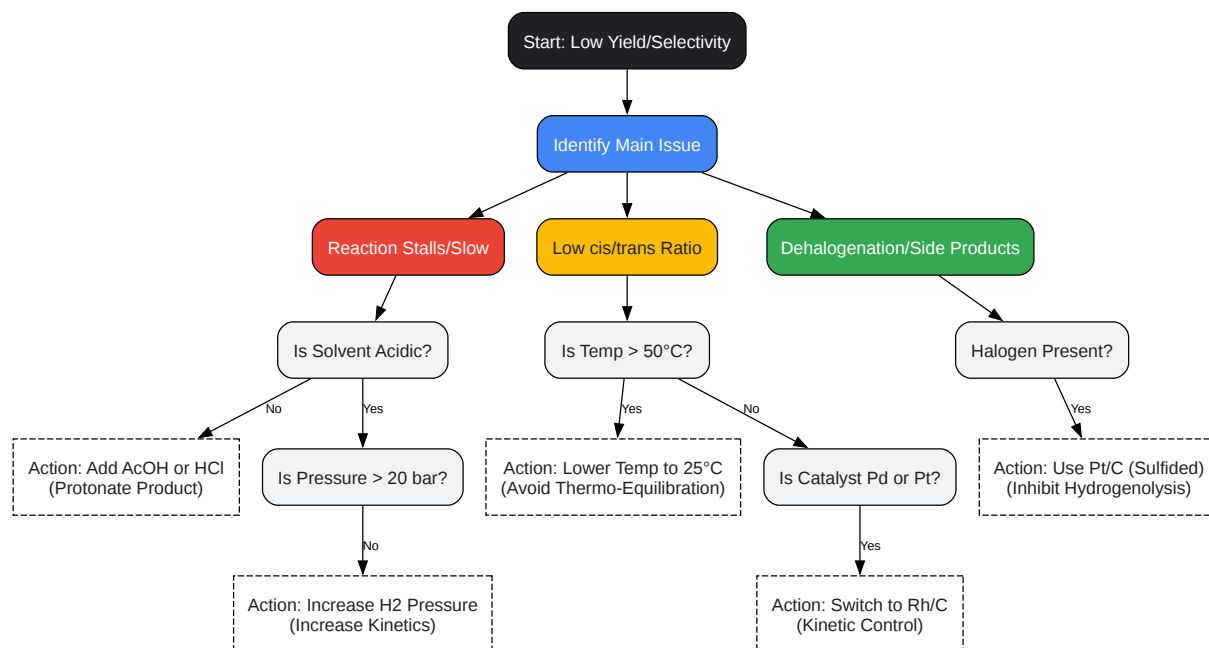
Start: Low Yield/Selectivity

Identify Main Issue

Reaction Stalls/Slow

Low cis/trans Ratio

Dehalogenation/Side Products

Is Solvent Acidic?

Is Temp > 50°C?

Halogen Present?

No

Yes

Yes

No

Yes

Action: Add AcOH or HCl (Protonate Product)

Is Pressure > 20 bar?

Action: Lower Temp to 25°C (Avoid Thermo-Equilibration)

Is Catalyst Pd or Pt?

Action: Use Pt/C (Sulfided) (Inhibit Hydrogenolysis)

No

Yes

Action: Increase H2 Pressure (Increase Kinetics)

Action: Switch to Rh/C (Kinetic Control)